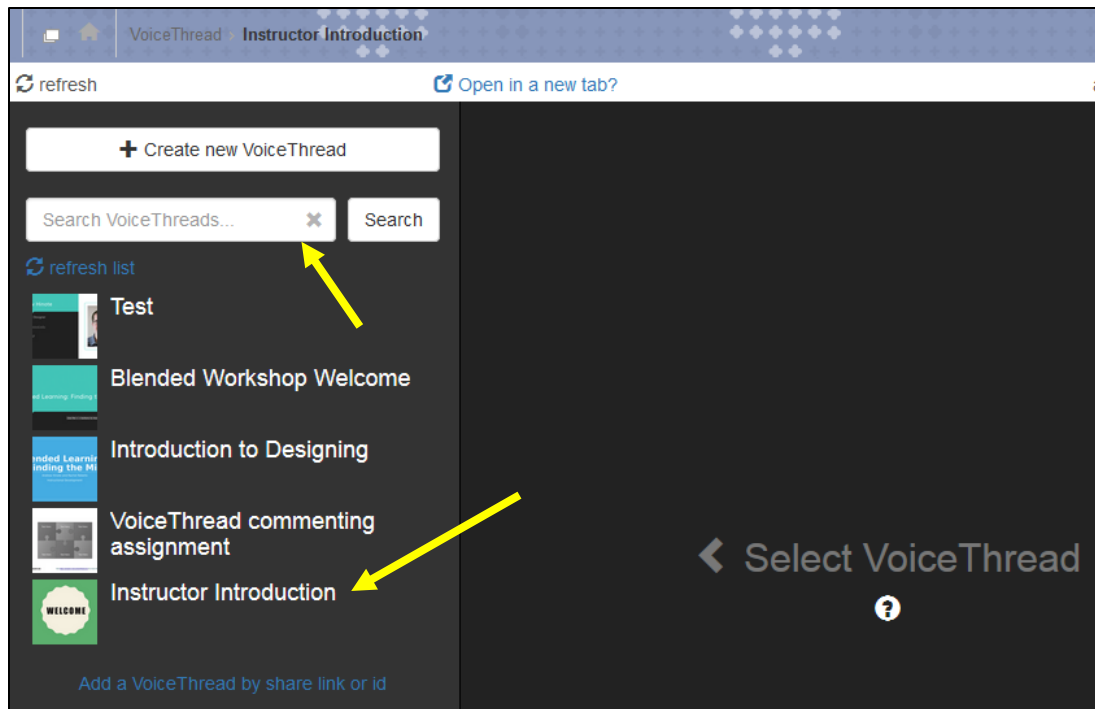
VoiceThread Instructor Introduction

refresh

Open in a new tab?

a

Create new VoiceThread

Search VoiceThreads...

Search

refresh list

Test

Blended Workshop Welcome

Introduction to Designing

VoiceThread commenting assignment

WELCOME

Instructor Introduction

Add a VoiceThread by share link or id

Select VoiceThread

?